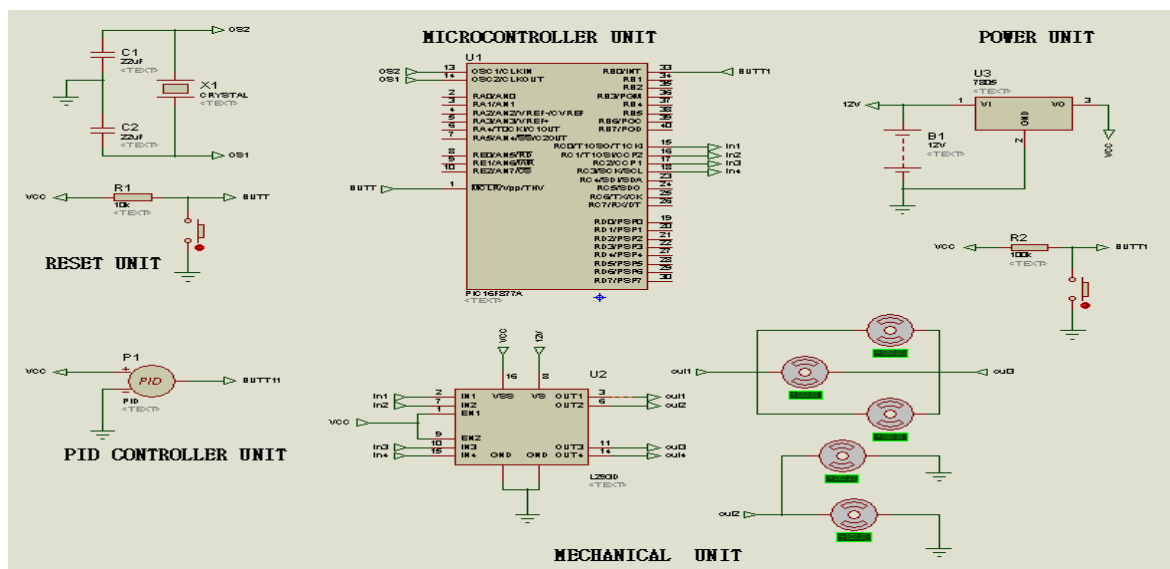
MICROCONTROLLER UNIT

POWER UNIT

OS2

C1
22uf
<TEXT>

X1
CRYSTAL
<TEXT>

C2
22uf
<TEXT>

OS1

VCC
R1
10k
<TEXT>
BUTT

RESET UNIT

U1
OS2 13 OSC1/CLKIN
OS1 14 OSC2/CLKOUT
2 RA0/AN0
3 RA1/AN1
4 RA2/AN2/VREF-/CVREF
5 RA3/AN3/VREF+
6 RA4/T0CKI/C1OUT
7 RA5/AN4/SS/C2OUT
8 RE0/AN5/RD
9 RE1/AN6/WR
10 RE2/AN7/CS
BUTT 1 MCLR/Vpp/THV

RB0/INT 33 BUTT1
RB1 34
RB2 35
RB3/PGM 36
RB4 37
RB5 38
RB6/PGC 39
RB7/PGD 40
RC0/T1OSO/T1CKI 15 In1
RC1/T1OSI/CCP2 16 In2
RC2/CCP1 17 In3
RC3/SCK/SCL 18 In4
RC4/SDI/SDA 23
RC5/SDO 24
RC6/TX/CK 25
RC7/RX/DT 26
RD0/PSP0 19
RD1/PSP1 20
RD2/PSP2 21
RD3/PSP3 22
RD4/PSP4 27
RD5/PSP5 28
RD6/PSP6 29
RD7/PSP7 30
PIC16F877A
<TEXT>

U3
7805
<TEXT>
12V 1 VI VO 3
GND 2
VCC
B1
12V
<TEXT>

VCC
R2
100k
<TEXT>
BUTT1

P1
VCC
PID
BUTT11
PID
<TEXT>

PID CONTROLLER UNIT

VCC 12V
16 8
U2
In1 2 IN1 VSS VS OUT1 3 out1
In2 7 IN2 OUT2 6 out2
VCC 1 EN1
9 EN2
In3 10 IN3 OUT3 11 out3
In4 15 IN4 GND GND OUT4 14 out4
L293D
<TEXT>

out1
out3
out2

MECHANICAL UNIT